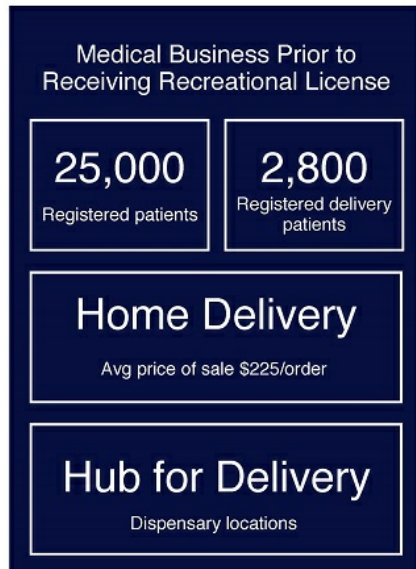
Medical Business Prior to Receiving Recreational License

25,000
Registered patients

2,800
Registered delivery patients

Home Delivery
Avg price of sale $225/order

Hub for Delivery
Dispensary locations